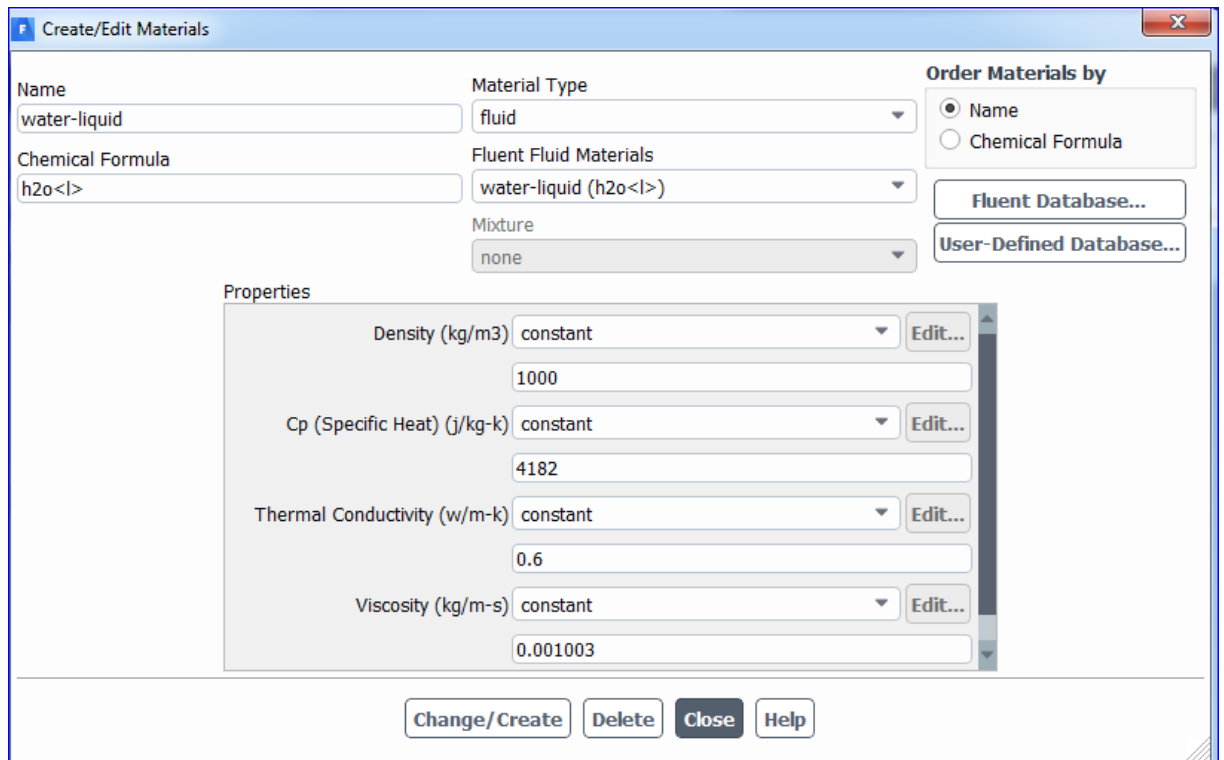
Create/Edit Materials

Name
water-liquid

Chemical Formula
h2o<l>

Material Type
fluid

Fluent Fluid Materials
water-liquid (h2o<l>)

Mixture
none

Order Materials by
Name
Chemical Formula

Fluent Database...
User-Defined Database...

Properties

Density (kg/m3) constant Edit...
1000

Cp (Specific Heat) (j/kg-k) constant Edit...
4182

Thermal Conductivity (w/m-k) constant Edit...
0.6

Viscosity (kg/m-s) constant Edit...
0.001003

Change/Create Delete Close Help